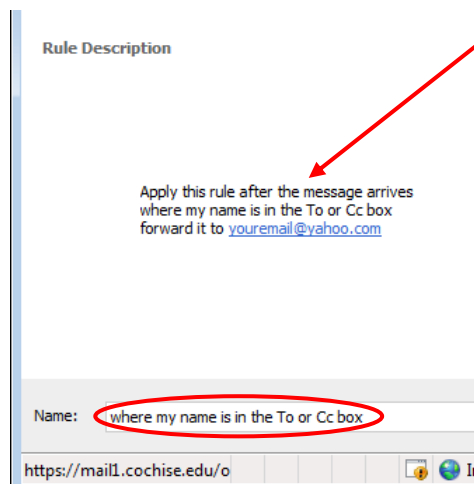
Rule Description

Apply this rule after the message arrives
where my name is in the To or Cc box
forward it to youremail@yahoo.com

Name: where my name is in the To or Cc box

https://mail1.cochise.edu/o